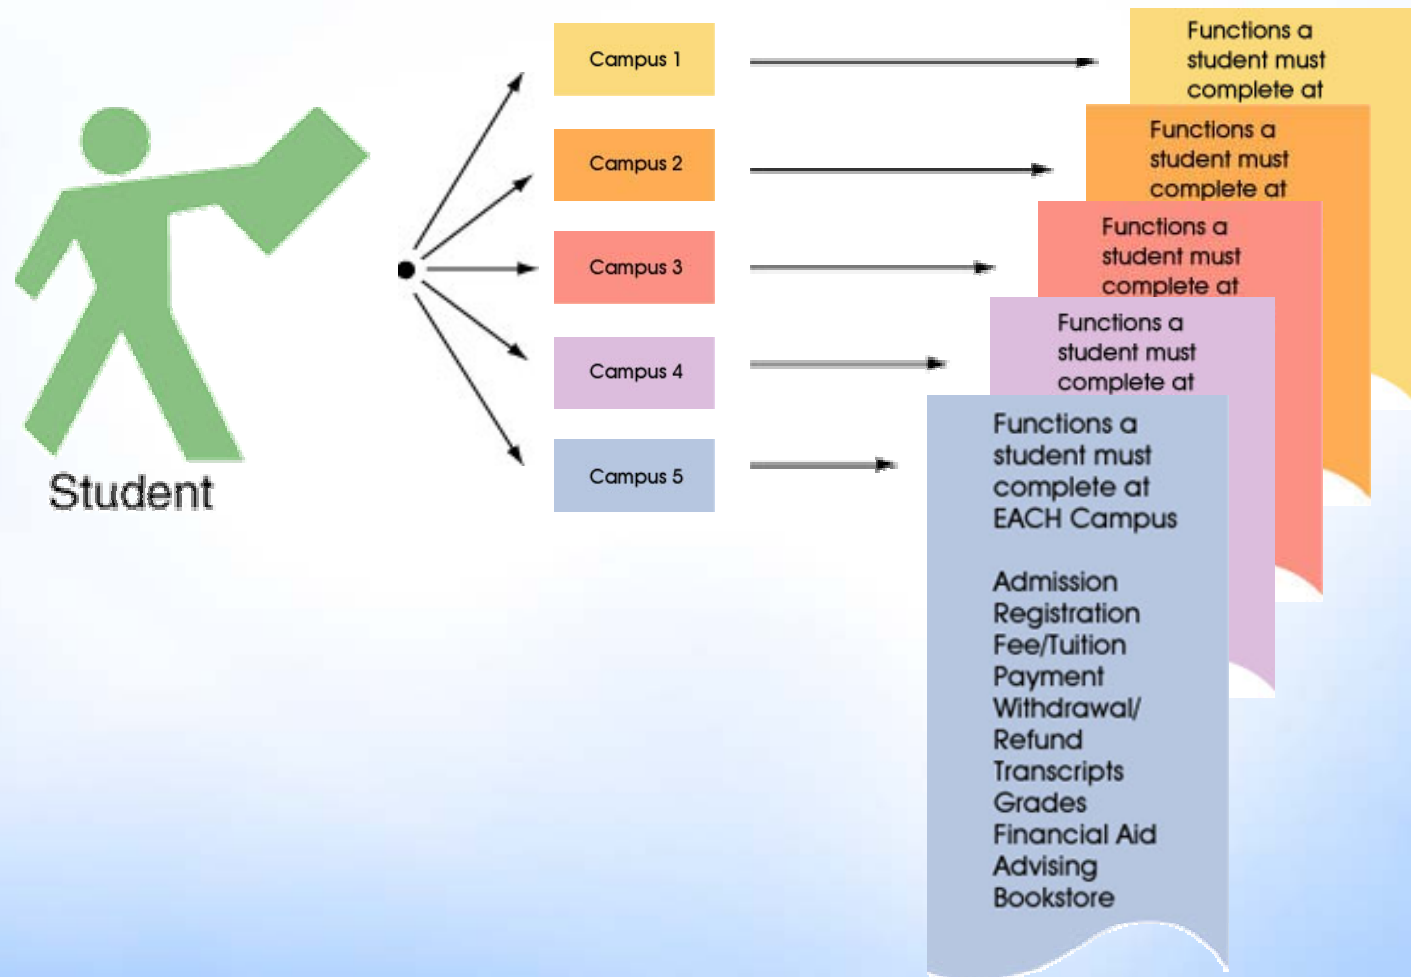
Student

Campus 1

Campus 2

Campus 3

Campus 4

Campus 5

Functions a student must complete at

Functions a student must complete at

Functions a student must complete at

Functions a student must complete at

Functions a student must complete at EACH Campus

Admission
Registration
Fee/Tuition Payment
Withdrawal/ Refund
Transcripts
Grades
Financial Aid
Advising
Bookstore